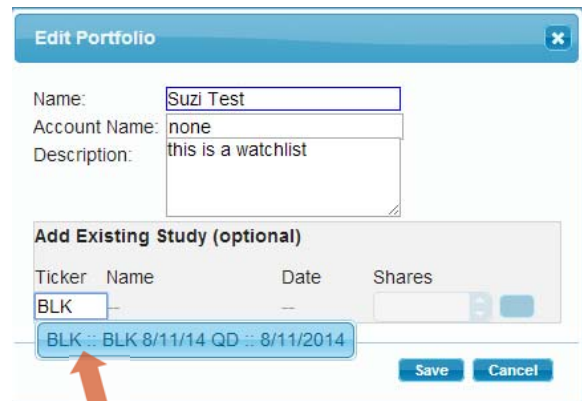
Edit Portfolio

Name: Suzi Test

Account Name: none

Description: this is a watchlist

Add Existing Study (optional)

| Ticker | Name | Date | Shares |
|---|---|---|---|
| BLK | -- | -- | |

BLK :: BLK 8/11/14 QD :: 8/11/2014

Save Cancel